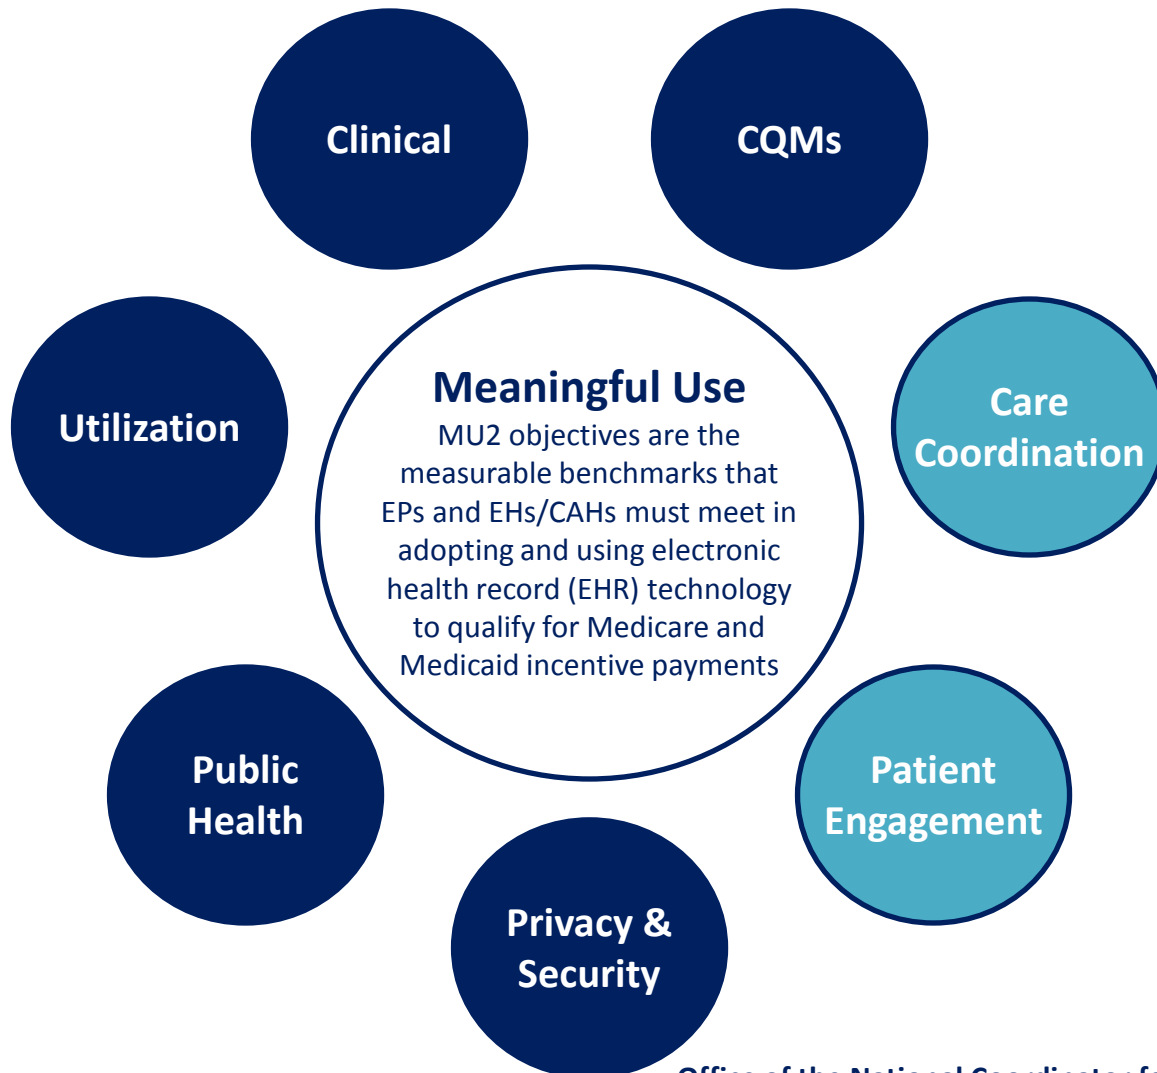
Clinical

CQMs

Utilization

Meaningful Use
MU2 objectives are the measurable benchmarks that EPs and EHs/CAHs must meet in adopting and using electronic health record (EHR) technology to qualify for Medicare and Medicaid incentive payments

Care Coordination

Public Health

Patient Engagement

Privacy & Security

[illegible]